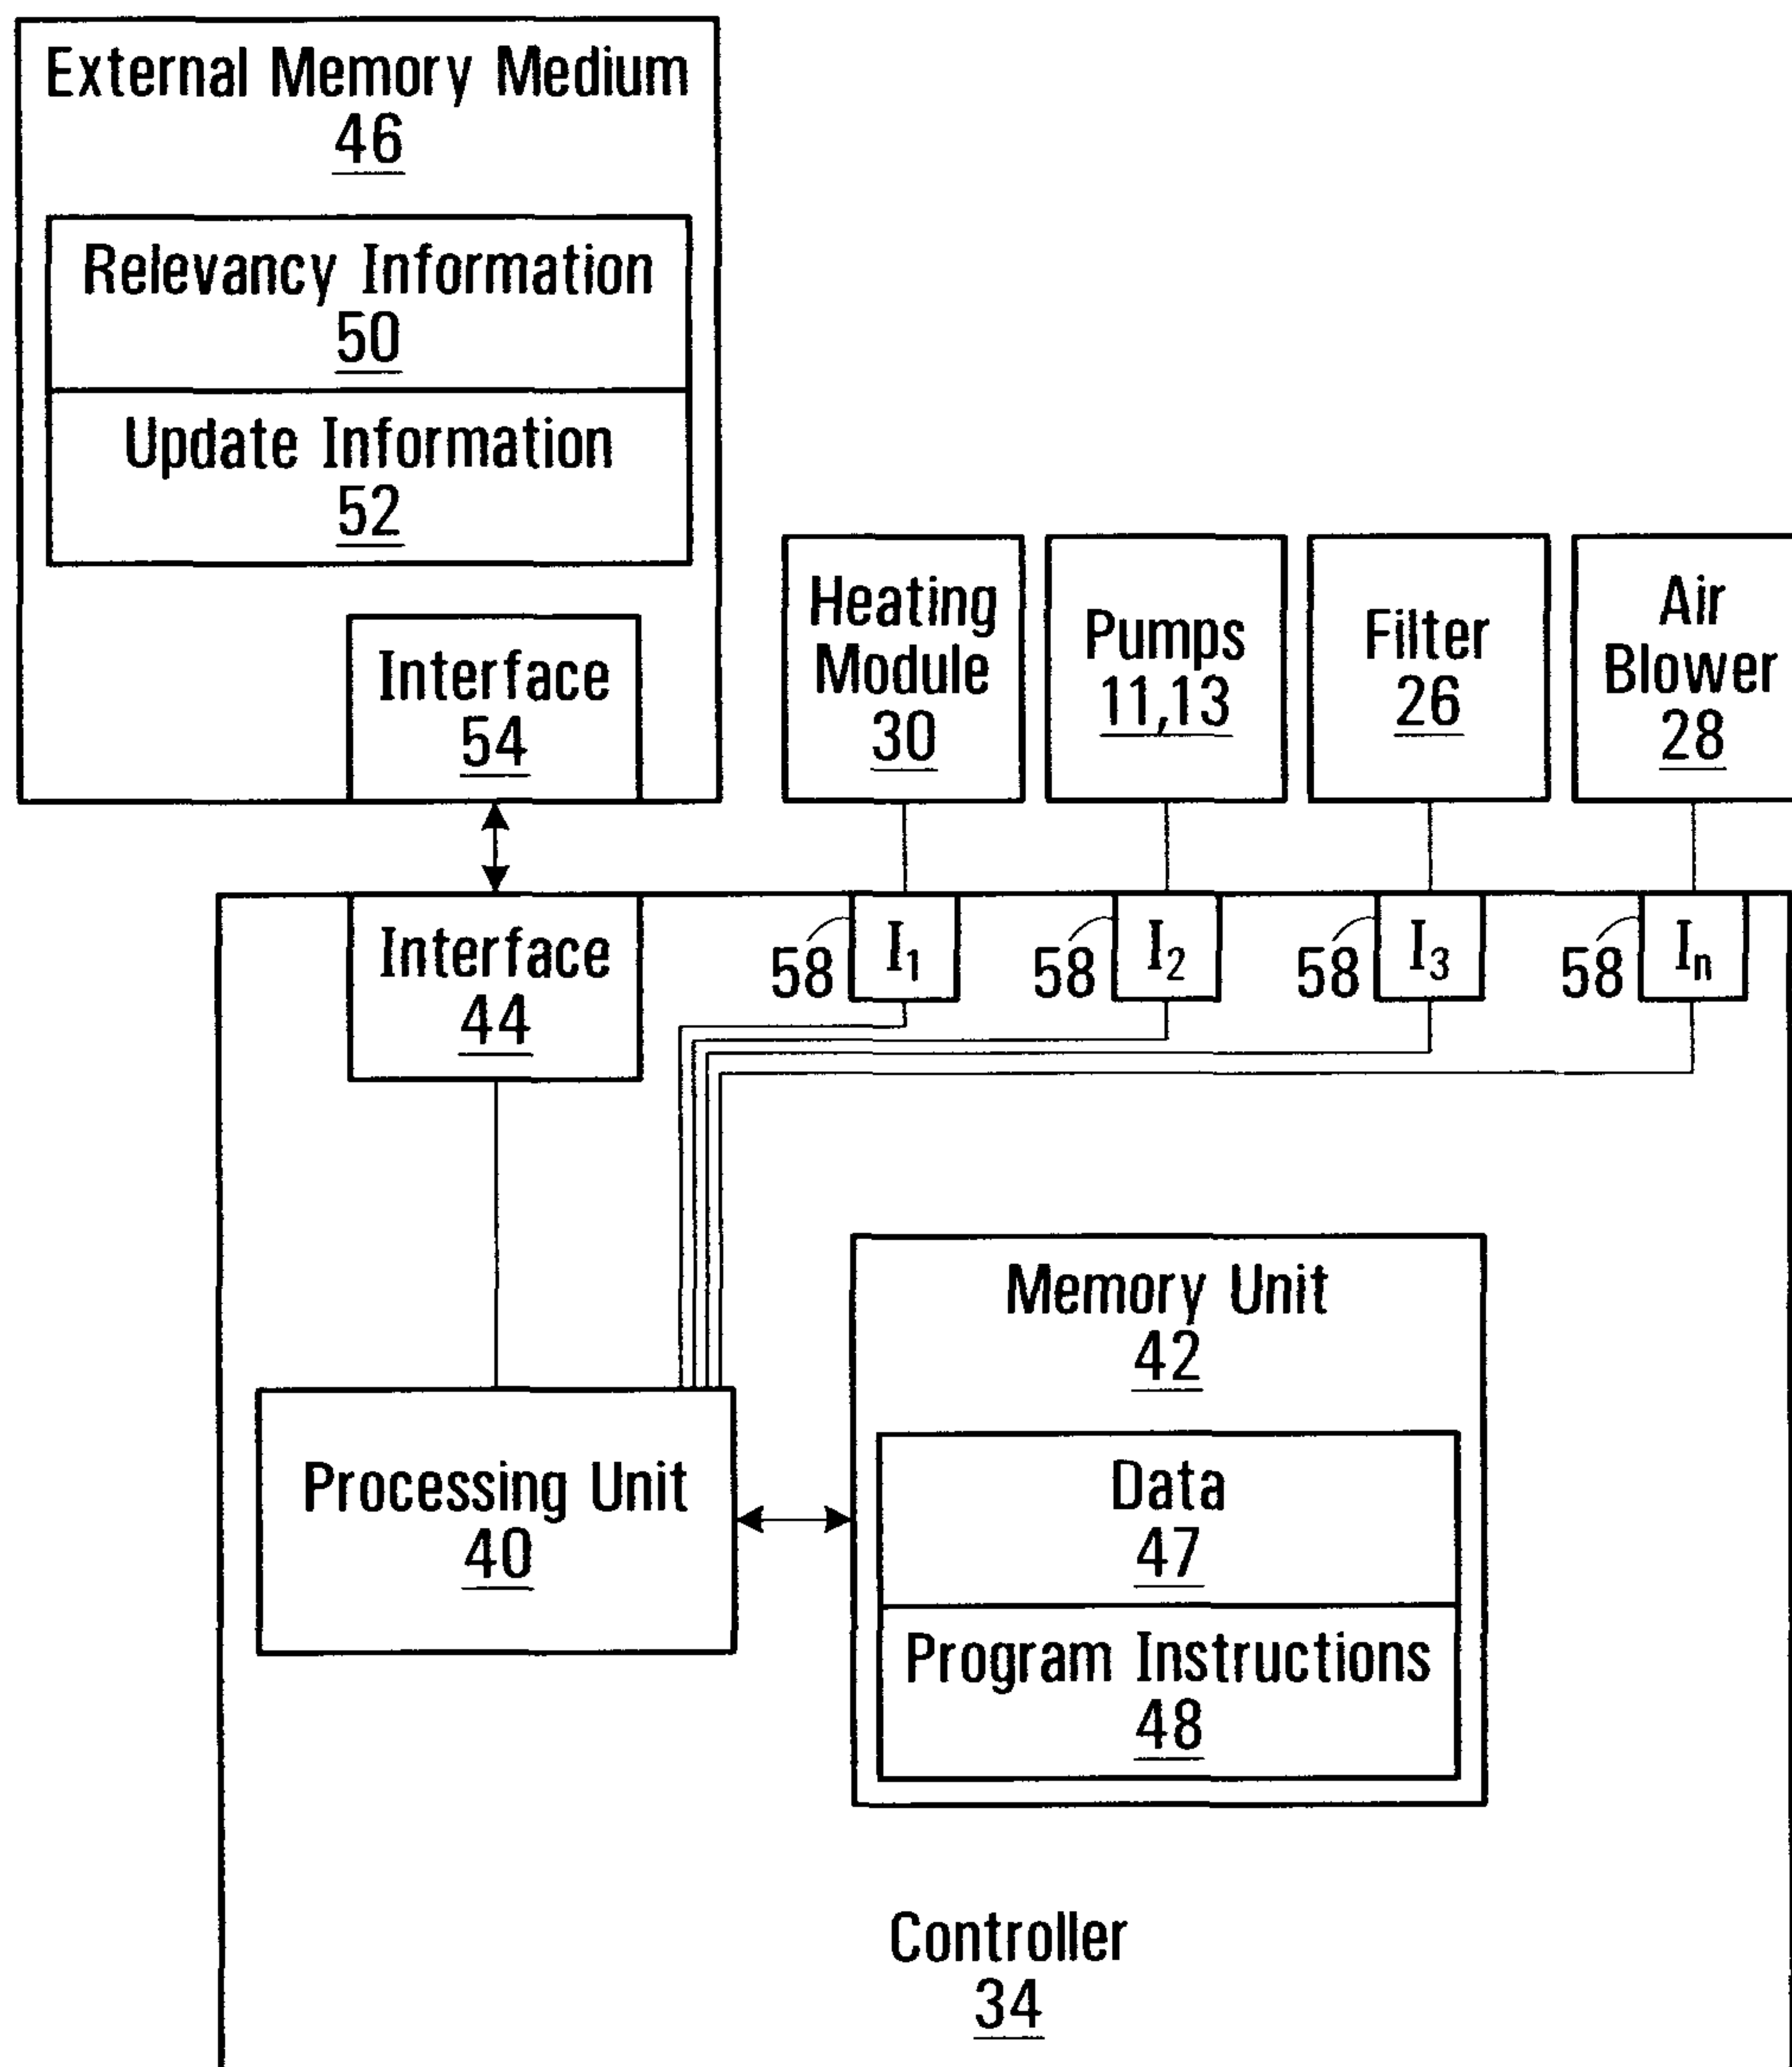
External Memory Medium
46

Relevancy Information
50

Update Information
52

Interface
54

Heating Module
30

Pumps
11,13

Filter
26

Air Blower
28

Interface
44

58 $I_1$

58 $I_2$

58 $I_3$

58 $I_n$

Memory Unit
42

Data
47

Program Instructions
48

Processing Unit
40

Controller
34